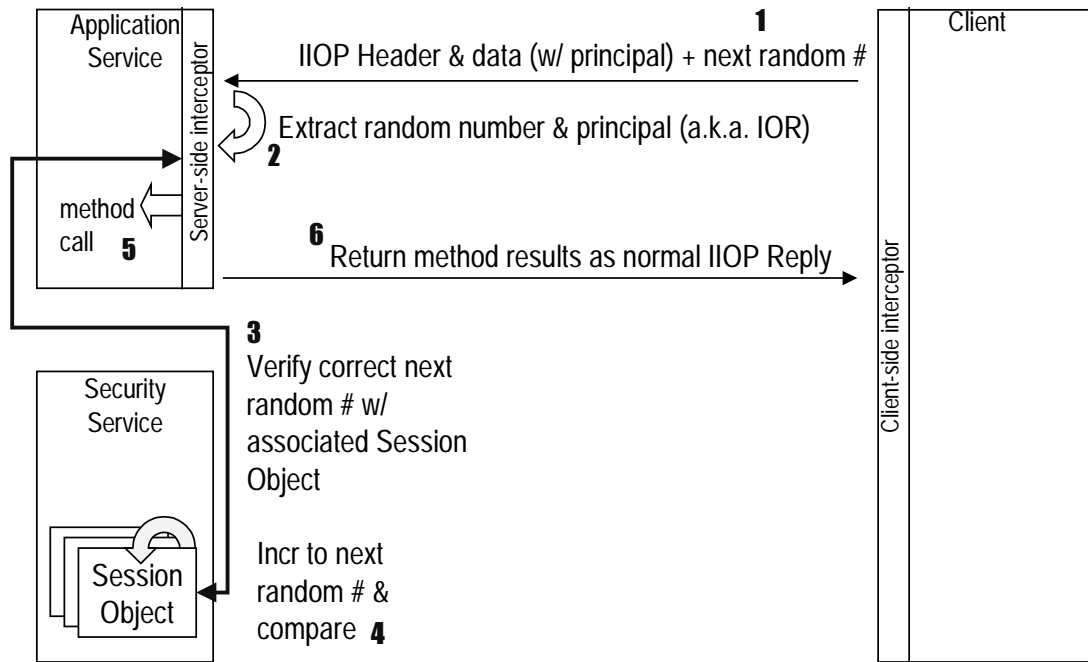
Application Service

Server-side interceptor

1

IIOP Header & data (w/ principal) + next random #

Client

Extract random number & principal (a.k.a. IOR)

2

method call

5

6

Return method results as normal IIOP Reply

Client-side interceptor

3

Verify correct next random # w/ associated Session Object

Security Service

Session Object

Incr to next random # & compare

4